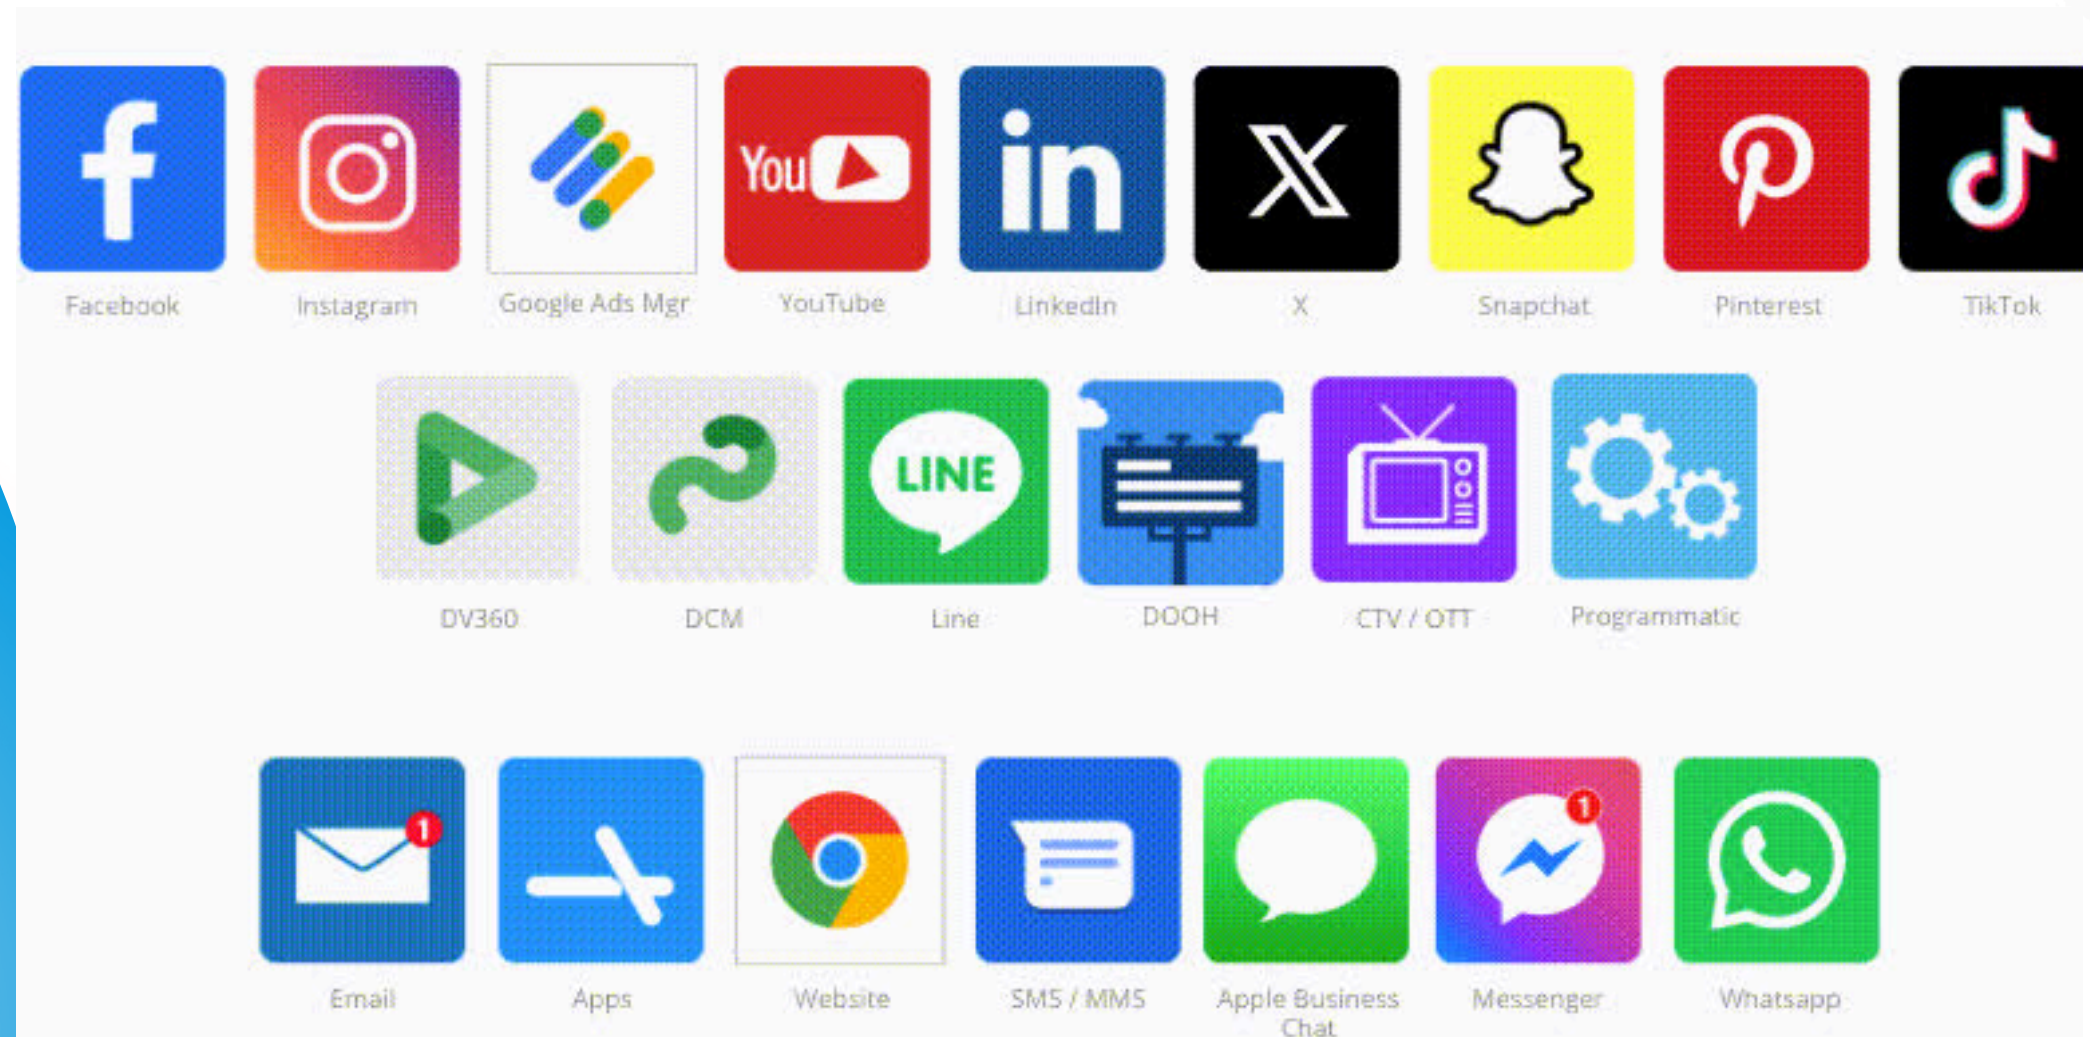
Facebook Instagram Google Ads Mgr YouTube LinkedIn X Snapchat Pinterest TikTok

DV360 DCM LINE Line DOOH CTV / OTT Programmatic

1 Email Apps Website SMS / MMS Apple Business Chat 1 Messenger Whatsapp